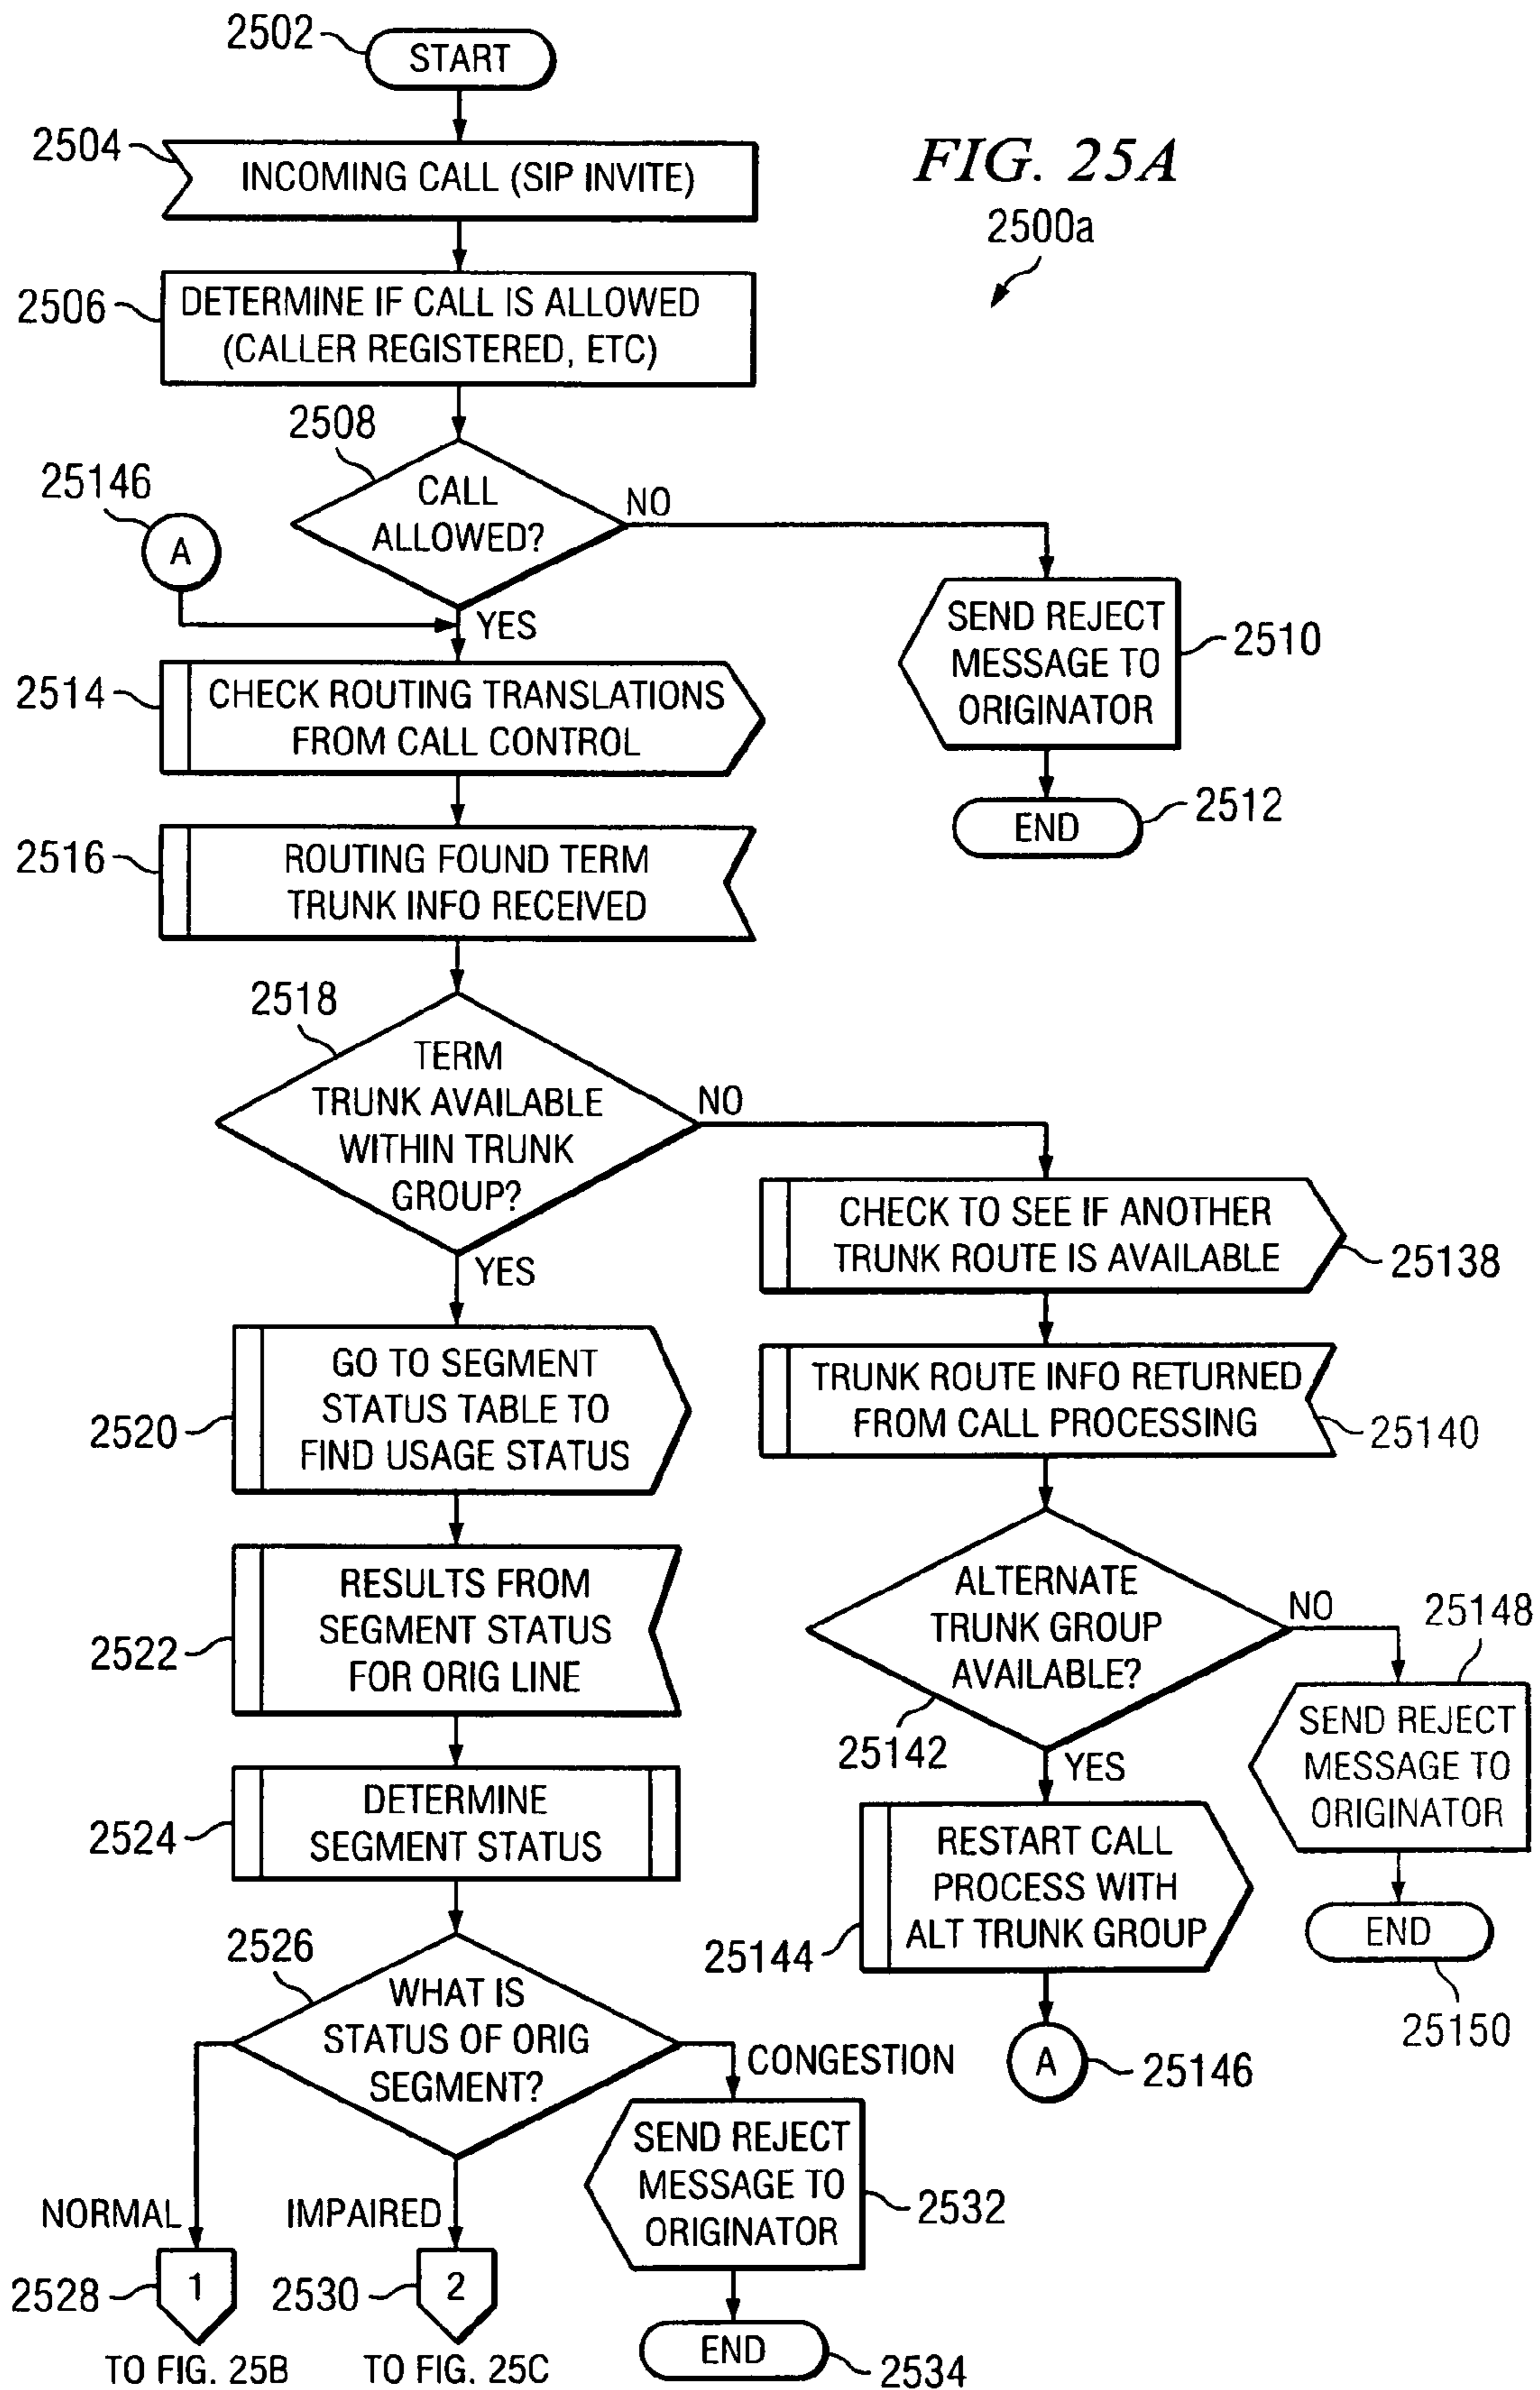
2502 START

2504 INCOMING CALL (SIP INVITE)

FIG. 25A

2500a

2506 DETERMINE IF CALL IS ALLOWED (CALLER REGISTERED, ETC)

2508 CALL ALLOWED?

NO

25146 A

YES

SEND REJECT MESSAGE TO ORIGINATOR 2510

END 2512

2514 CHECK ROUTING TRANSLATIONS FROM CALL CONTROL

2516 ROUTING FOUND TERM TRUNK INFO RECEIVED

2518 TERM TRUNK AVAILABLE WITHIN TRUNK GROUP?

NO

YES

CHECK TO SEE IF ANOTHER TRUNK ROUTE IS AVAILABLE 25138

2520 GO TO SEGMENT STATUS TABLE TO FIND USAGE STATUS

TRUNK ROUTE INFO RETURNED FROM CALL PROCESSING 25140

2522 RESULTS FROM SEGMENT STATUS FOR ORIG LINE

ALTERNATE TRUNK GROUP AVAILABLE?

NO

25148

25142

YES

SEND REJECT MESSAGE TO ORIGINATOR

2524 DETERMINE SEGMENT STATUS

RESTART CALL PROCESS WITH ALT TRUNK GROUP

END

25144

25150

2526 WHAT IS STATUS OF ORIG SEGMENT?

CONGESTION

A 25146

SEND REJECT MESSAGE TO ORIGINATOR 2532

NORMAL

IMPAIRED

2528 1

2530 2

END 2534

TO FIG. 25B

TO FIG. 25C